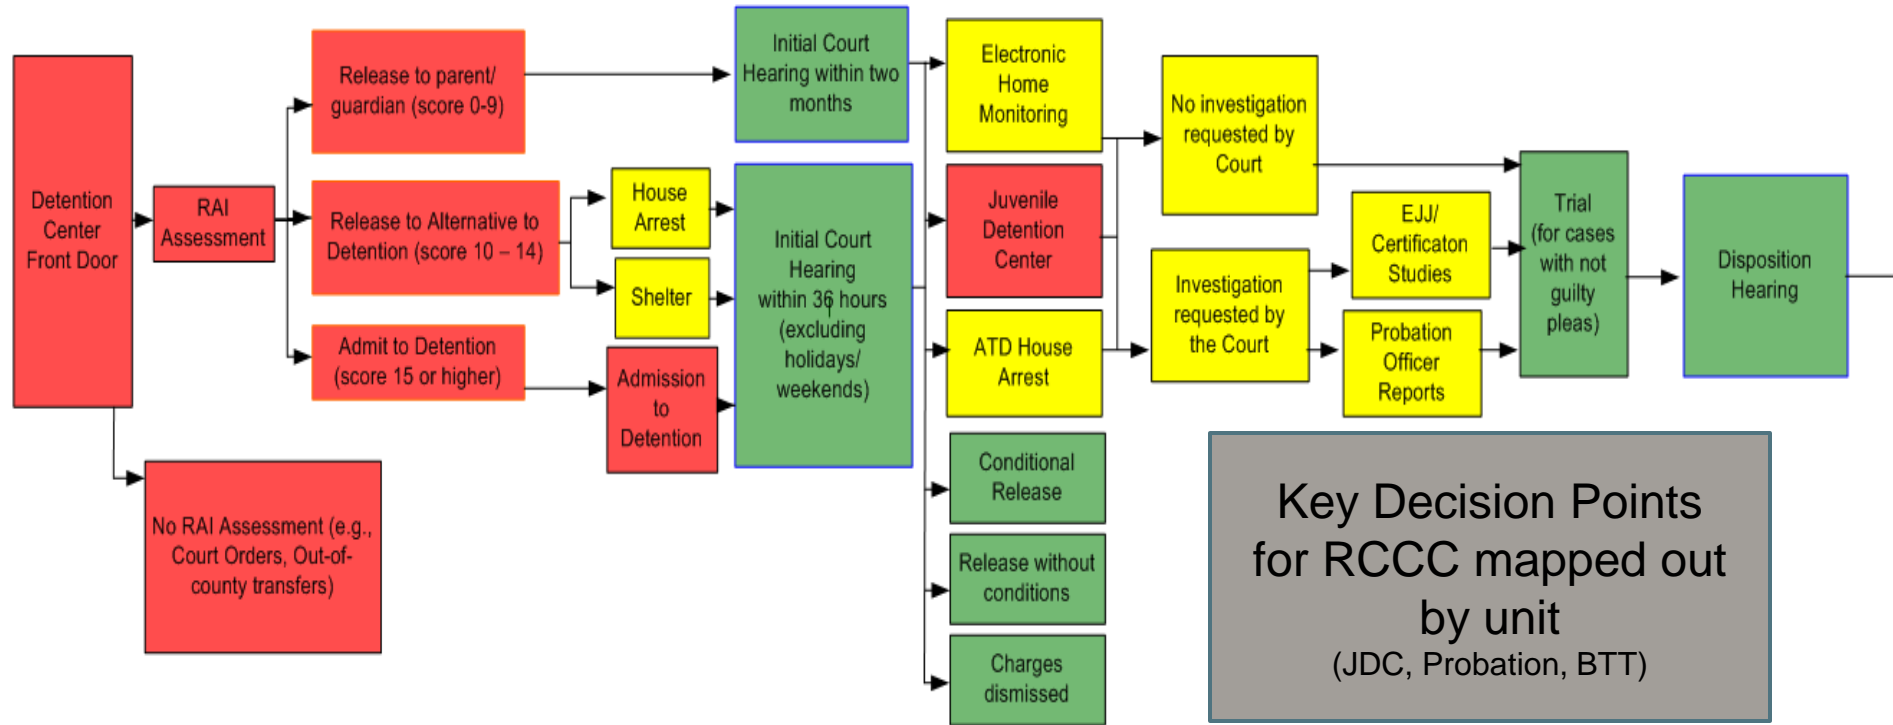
Detention Center Front Door

RAI Assessment

No RAI Assessment (e.g., Court Orders, Out-of-county transfers)

Release to parent/ guardian (score 0-9)

Release to Alternative to Detention (score 10 – 14)

Admit to Detention (score 15 or higher)

House Arrest

Shelter

Admission to Detention

Initial Court Hearing within two months

Initial Court Hearing within 36 hours (excluding holidays/ weekends)

Electronic Home Monitoring

Juvenile Detention Center

ATD House Arrest

Conditional Release

Release without conditions

Charges dismissed

No investigation requested by Court

Investigation requested by the Court

EJJ/ Certificaton Studies

Probation Officer Reports

Trial (for cases with not guilty pleas)

Disposition Hearing

Key Decision Points for RCCC mapped out by unit
(JDC, Probation, BTT)